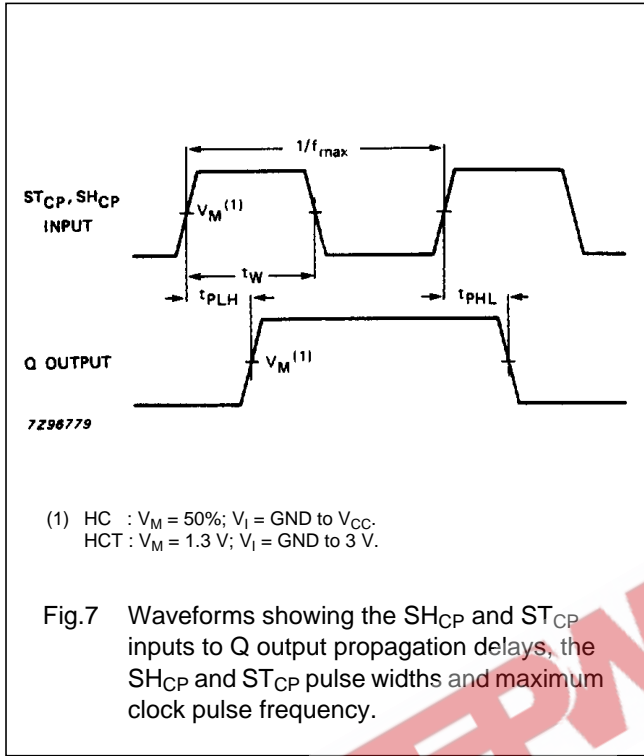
$1/f_{max}$

$ST_{CP}$, $SH_{CP}$ INPUT

$V_M^{(1)}$

$t_W$

$t_{PLH}$

$t_{PHL}$

Q OUTPUT

$V_M^{(1)}$

7Z96779

(1) HC : $V_M$ = 50%; $V_I$ = GND to $V_{CC}$.
HCT : $V_M$ = 1.3 V; $V_I$ = GND to 3 V.

Fig.7 Waveforms showing the $SH_{CP}$ and $ST_{CP}$ inputs to Q output propagation delays, the $SH_{CP}$ and $ST_{CP}$ pulse widths and maximum clock pulse frequency.